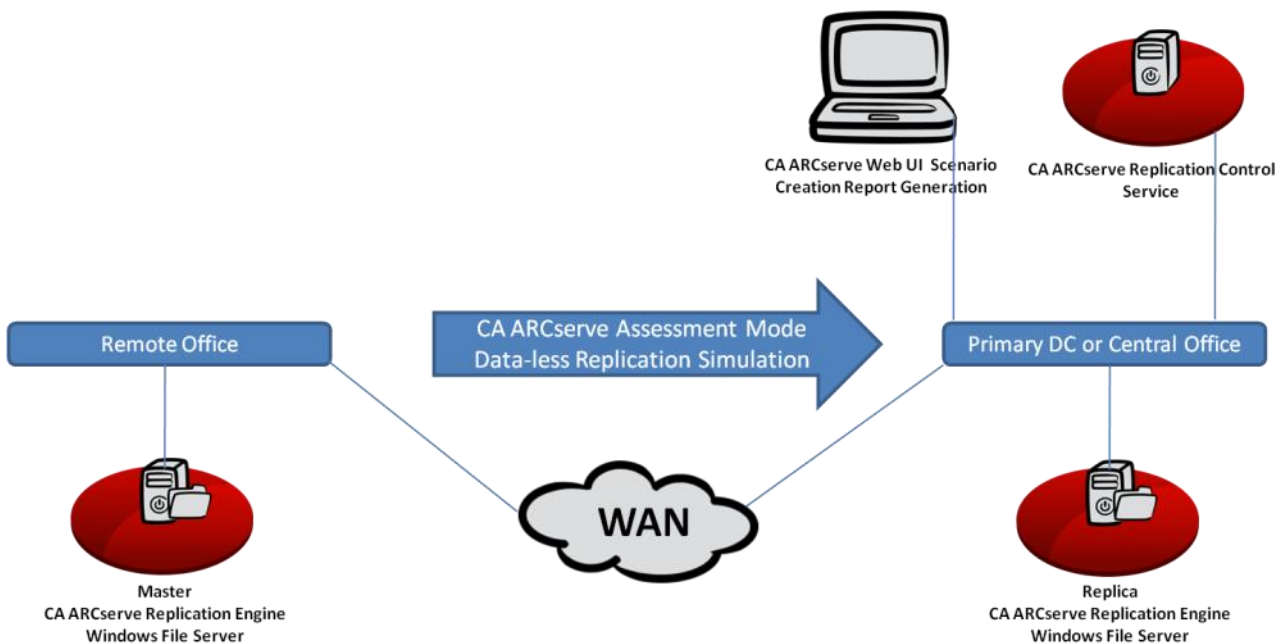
CA ARCserve Web UI Scenario Creation Report Generation

CA ARCserve Replication Control Service

Remote Office

CA ARCserve Assessment Mode Data-less Replication Simulation

Primary DC or Central Office

WAN

Master
CA ARCserve Replication Engine
Windows File Server

Replica
CA ARCserve Replication Engine
Windows File Server